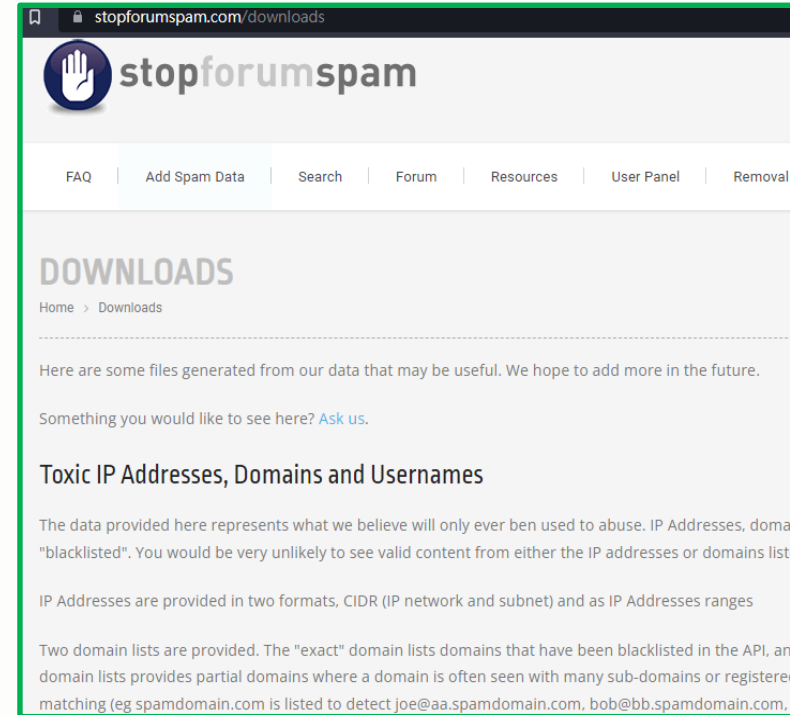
stopforumspam.com/downloads

stopforumspam

FAQ | Add Spam Data | Search | Forum | Resources | User Panel | Removal

DOWNLOADS

Home > Downloads

Here are some files generated from our data that may be useful. We hope to add more in the future.

Something you would like to see here? Ask us.

Toxic IP Addresses, Domains and Usernames

The data provided here represents what we believe will only ever ben used to abuse. IP Addresses, doma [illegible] "blacklisted". You would be very unlikely to see valid content from either the IP addresses or domains list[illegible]

IP Addresses are provided in two formats, CIDR (IP network and subnet) and as IP Addresses ranges

Two domain lists are provided. The "exact" domain lists domains that have been blacklisted in the API, an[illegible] domain lists provides partial domains where a domain is often seen with many sub-domains or registere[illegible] matching (eg spamdomain.com is listed to detect joe@aa.spamdomain.com, bob@bb.spamdomain.com,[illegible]